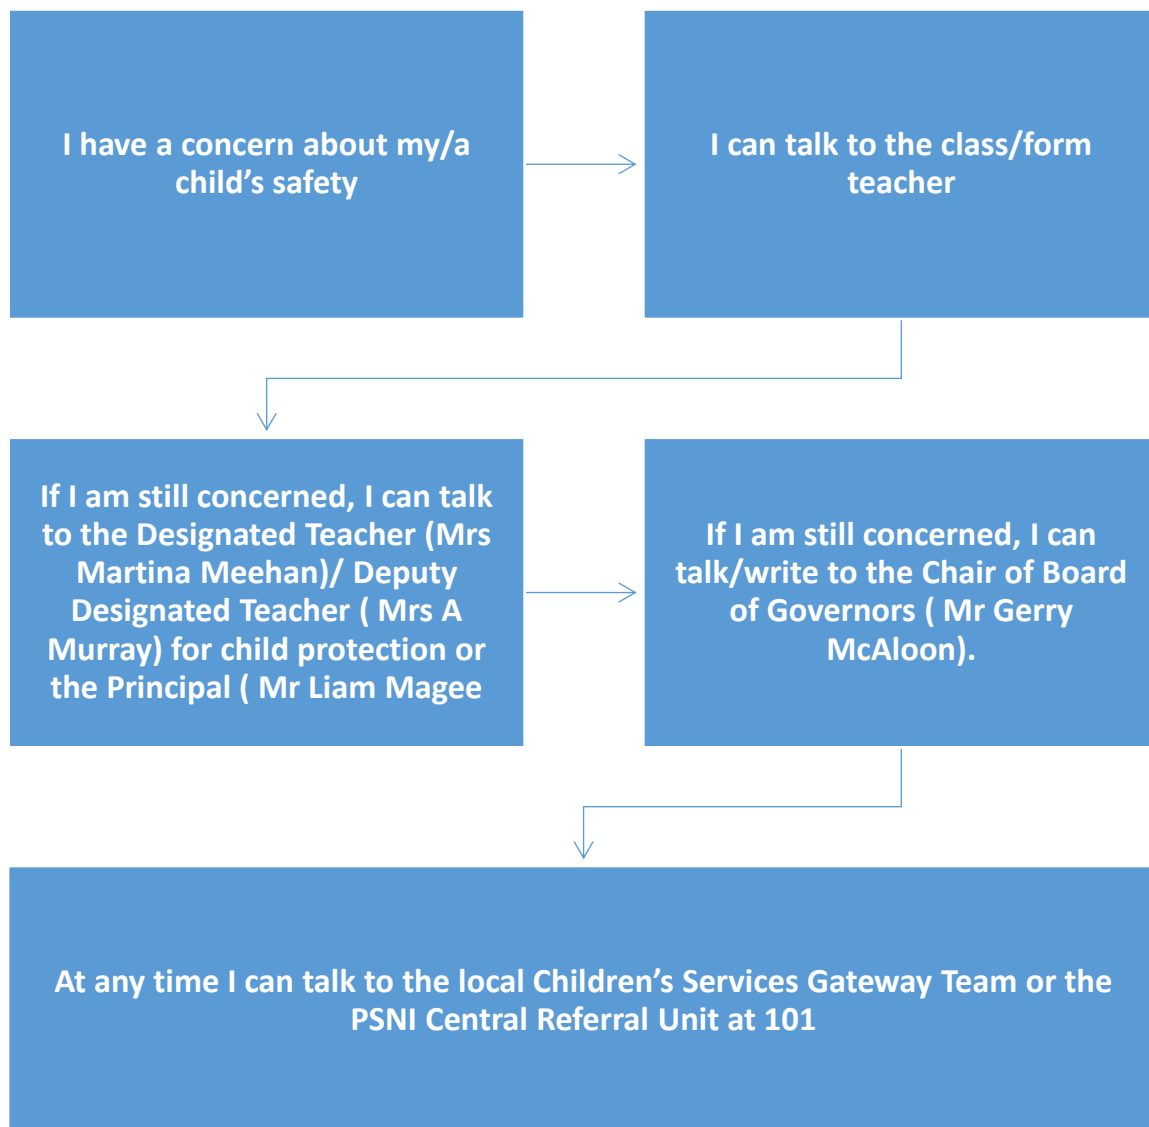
I have a concern about my/a child's safety

I can talk to the class/form teacher

If I am still concerned, I can talk to the Designated Teacher (Mrs Martina Meehan)/ Deputy Designated Teacher ( Mrs A Murray) for child protection or the Principal ( Mr Liam Magee

If I am still concerned, I can talk/write to the Chair of Board of Governors ( Mr Gerry McAloon).

At any time I can talk to the local Children's Services Gateway Team or the PSNI Central Referral Unit at 101